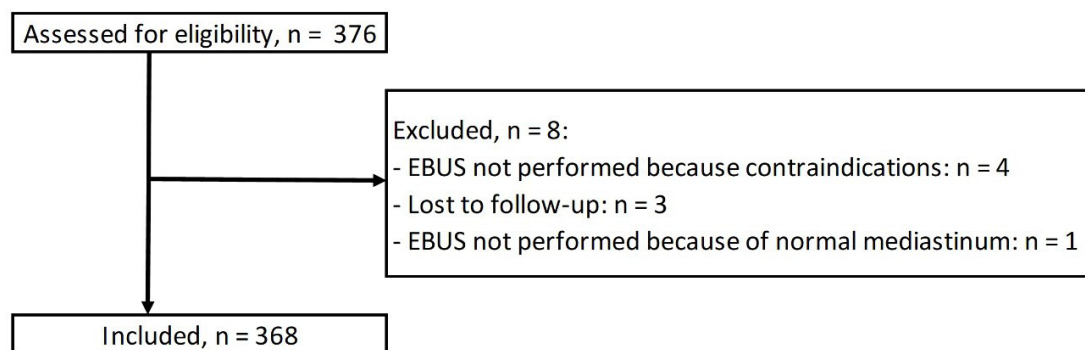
Assessed for eligibility, n = 376

Excluded, n = 8:
- EBUS not performed because contraindications: n = 4
- Lost to follow-up: n = 3
- EBUS not performed because of normal mediastinum: n = 1

Included, n = 368